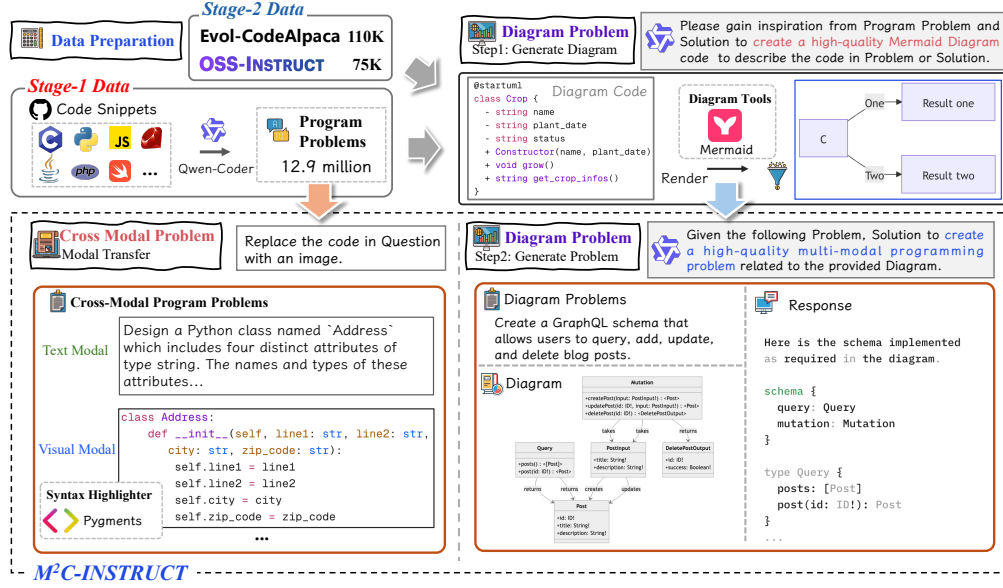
Data Preparation

Stage-2 Data

Evol-CodeAlpaca 110K

OSS-INSTRUCT 75K

Stage-1 Data

Code Snippets

JS

php

...

Qwen-Coder

Program Problems

12.9 million

Diagram Problem

Step1: Generate Diagram

Please gain inspiration from Program Problem and Solution to create a high-quality Mermaid Diagram code to describe the code in Problem or Solution.

@startuml
class Crop {
- string name
- string plant_date
- string status
+ Constructor(name, plant_date)
+ void grow()
+ string get_crop_infos()
}

Diagram Code

Diagram Tools

Mermaid

Render

C

One

Two

Result one

Result two

Cross Modal Problem

Modal Transfer

Replace the code in Question with an image.

Cross-Modal Program Problems

Text Modal

Design a Python class named `Address` which includes four distinct attributes of type string. The names and types of these attributes...

Visual Modal

class Address:
    def __init__(self, line1: str, line2: str,
        city: str, zip_code: str):
        self.line1 = line1
        self.line2 = line2
        self.city = city
        self.zip_code = zip_code

...

Syntax Highlighter

Pygments

Diagram Problem

Step2: Generate Problem

Given the following Problem, Solution to create a high-quality multi-modal programming problem related to the provided Diagram.

Diagram Problems

Create a GraphQL schema that allows users to query, add, update, and delete blog posts.

Diagram

Mutation

+createPost(input: PostInput!) : <Post>
+updatePost(id: ID!, input: PostInput!) : <Post>
+deletePost(id: ID!) : <DeletePostOutput>

takes

takes

returns

Query

+posts() : <[Post]>
+post(id: ID!) : <Post>

PostInput

+title: String!
+description: String!

DeletePostOutput

+id: ID!
+success: Boolean!

returns

returns

creates

updates

Post

+id: ID!
+title: String!
+description: String!

Response

Here is the schema implemented as required in the diagram.

schema {
  query: Query
  mutation: Mutation
}

type Query {
  posts: [Post]
  post(id: ID!): Post
}
...

M²C-INSTRUCT